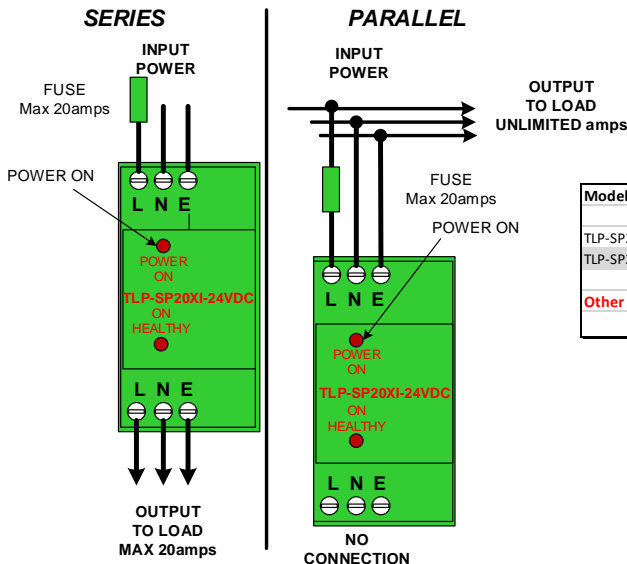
SERIES

INPUT POWER

FUSE
Max 20amps

POWER ON

L N E

POWER ON

TLP-SP20XI-24VDC

ON HEALTHY

L N E

OUTPUT TO LOAD MAX 20amps

PARALLEL

INPUT POWER

OUTPUT TO LOAD UNLIMITED amps

FUSE
Max 20amps

POWER ON

L N E

POWER ON

TLP-SP20XI-24VDC

ON HEALTHY

L N E

NO CONNECTION

Model

TLP-SP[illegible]

TLP-SP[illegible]

Other